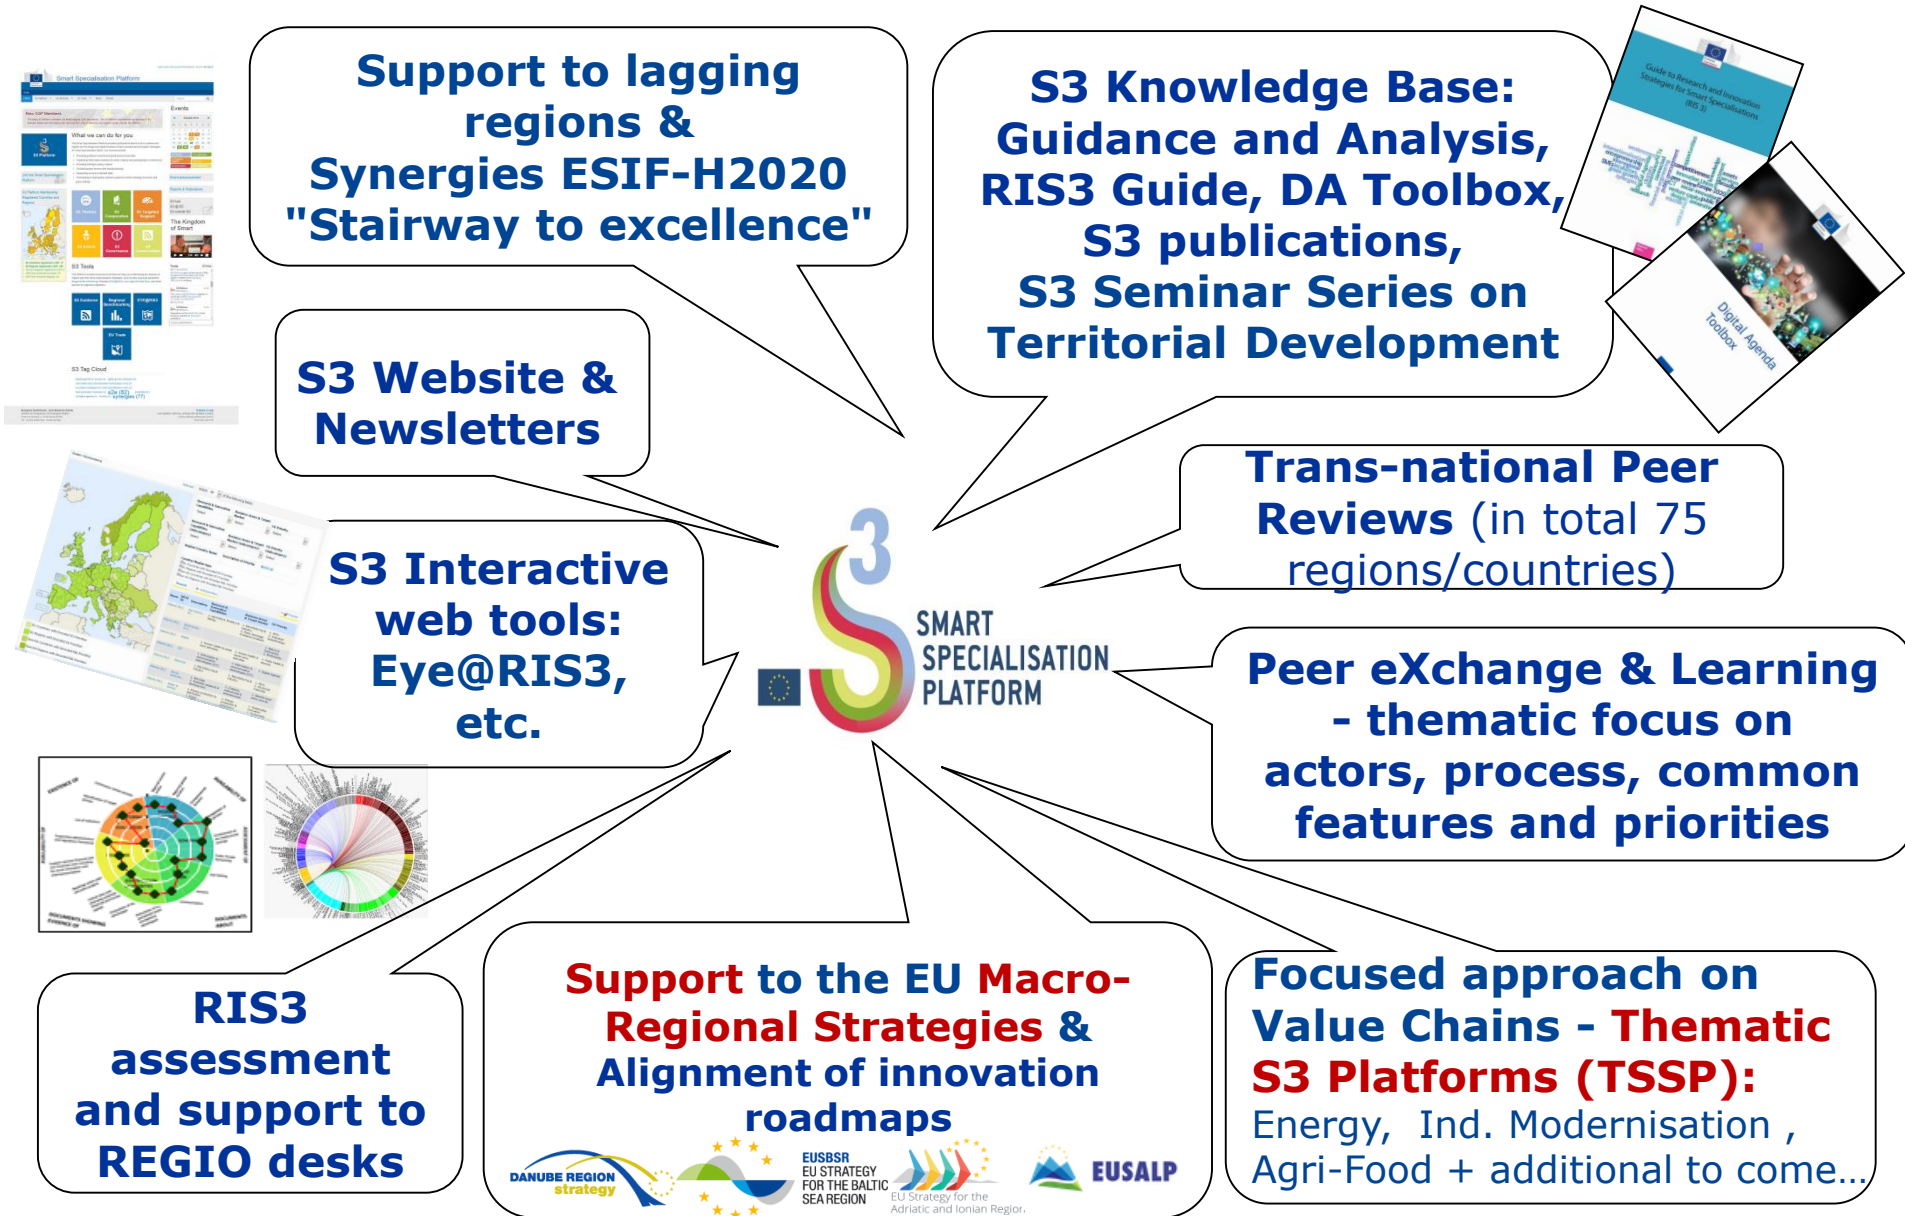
Support to lagging regions & Synergies ESIF-H2020 "Stairway to excellence"

S3 Knowledge Base: Guidance and Analysis, RIS3 Guide, DA Toolbox, S3 publications, S3 Seminar Series on Territorial Development

Guide to Research and Innovation Strategies for Smart Specialisation (RIS 3)

Digital Agenda Toolbox

S3 Website & Newsletters

Trans-national Peer Reviews (in total 75 regions/countries)

S3 Interactive web tools: Eye@RIS3, etc.

3 S SMART SPECIALISATION PLATFORM

Peer eXchange & Learning - thematic focus on actors, process, common features and priorities

RIS3 assessment and support to REGIO desks

Support to the EU Macro-Regional Strategies & Alignment of innovation roadmaps

DANUBE REGION strategy

EUSBSR EU STRATEGY FOR THE BALTIC SEA REGION

EU Strategy for the Adriatic and Ionian Region

EUSALP

Focused approach on Value Chains - Thematic S3 Platforms (TSSP): Energy, Ind. Modernisation , Agri-Food + additional to come…